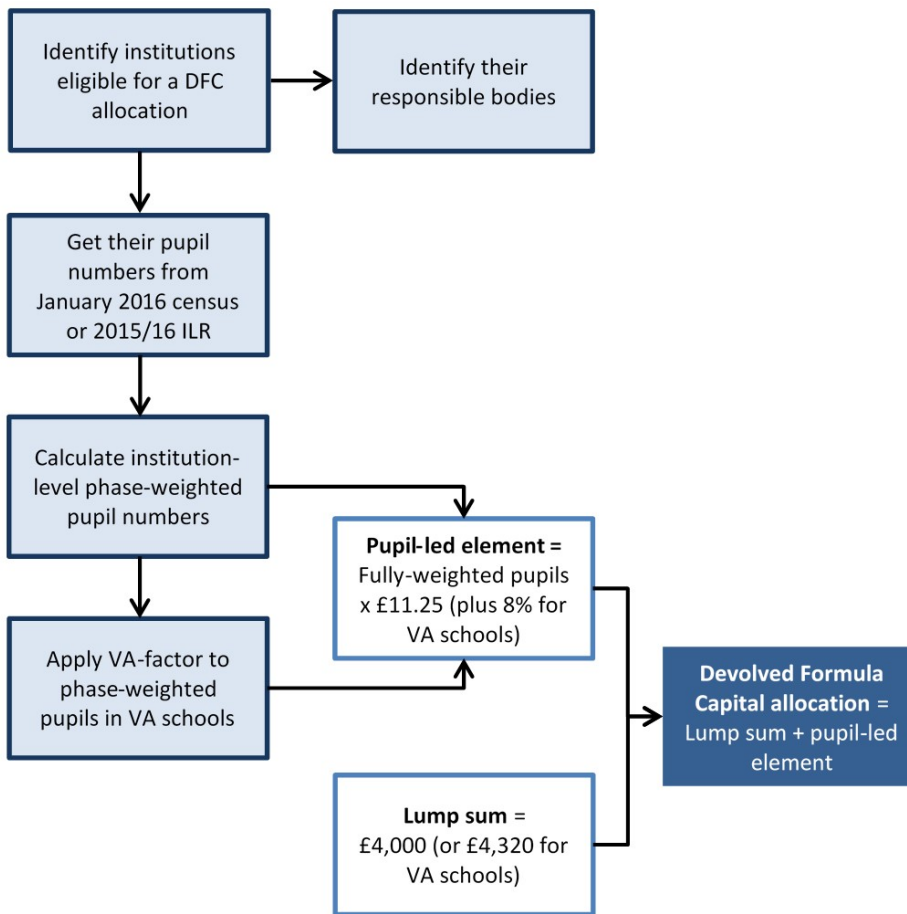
Identify institutions eligible for a DFC allocation

Identify their responsible bodies

Get their pupil numbers from January 2016 census or 2015/16 ILR

Calculate institution-level phase-weighted pupil numbers

Pupil-led element = Fully-weighted pupils x £11.25 (plus 8% for VA schools)

Apply VA-factor to phase-weighted pupils in VA schools

Devolved Formula Capital allocation = Lump sum + pupil-led element

Lump sum = £4,000 (or £4,320 for VA schools)